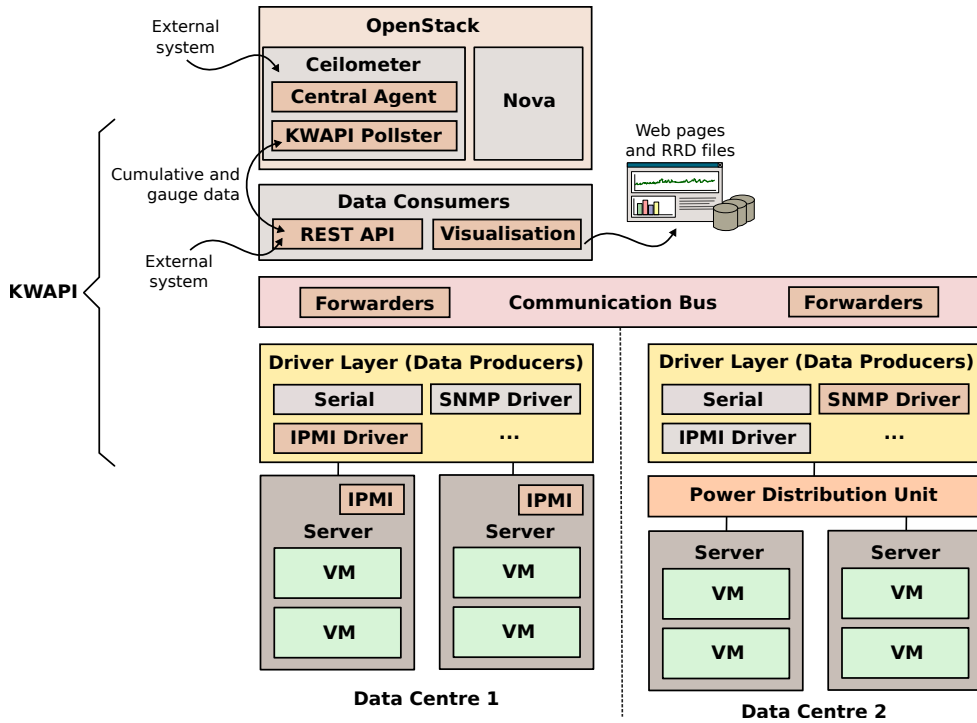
External system

OpenStack

Ceilometer

Central Agent

KWAPI Pollster

Nova

Web pages and RRD files

Cumulative and gauge data

Data Consumers

REST API

Visualisation

External system

KWAPI

Forwarders

Communication Bus

Forwarders

Driver Layer (Data Producers)

Serial

SNMP Driver

IPMI Driver

...

Driver Layer (Data Producers)

Serial

SNMP Driver

IPMI Driver

...

IPMI

Server

VM

VM

IPMI

Server

VM

VM

Power Distribution Unit

Server

VM

VM

Server

VM

VM

Data Centre 1

Data Centre 2